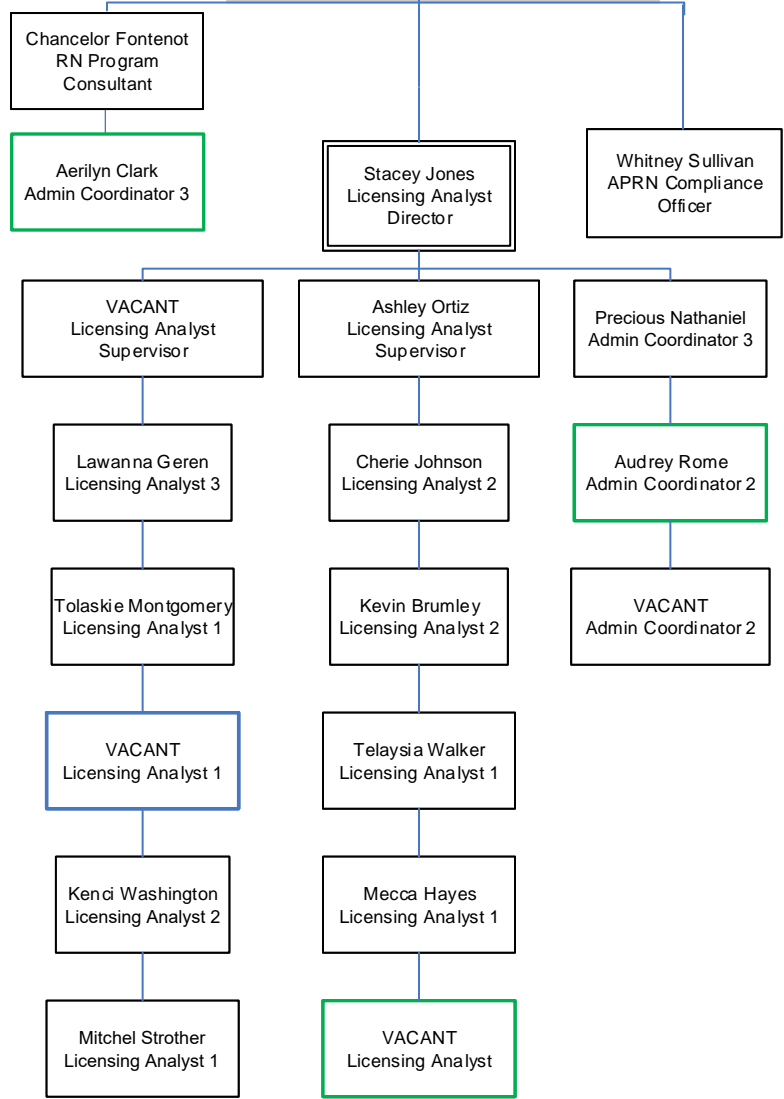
Chancelor Fontenot
RN Program
Consultant

Aerilyn Clark
Admin Coordinator 3

Stacey Jones
Licensing Analyst
Director

Whitney Sullivan
APRN Compliance
Officer

VACANT
Licensing Analyst
Supervisor

Lawanna Geren
Licensing Analyst 3

Tolaskie Montgomery
Licensing Analyst 1

VACANT
Licensing Analyst 1

Kenci Washington
Licensing Analyst 2

Mitchel Strother
Licensing Analyst 1

Ashley Ortiz
Licensing Analyst
Supervisor

Cherie Johnson
Licensing Analyst 2

Kevin Brumley
Licensing Analyst 2

Telaysia Walker
Licensing Analyst 1

Mecca Hayes
Licensing Analyst 1

VACANT
Licensing Analyst

Precious Nathaniel
Admin Coordinator 3

Audrey Rome
Admin Coordinator 2

VACANT
Admin Coordinator 2